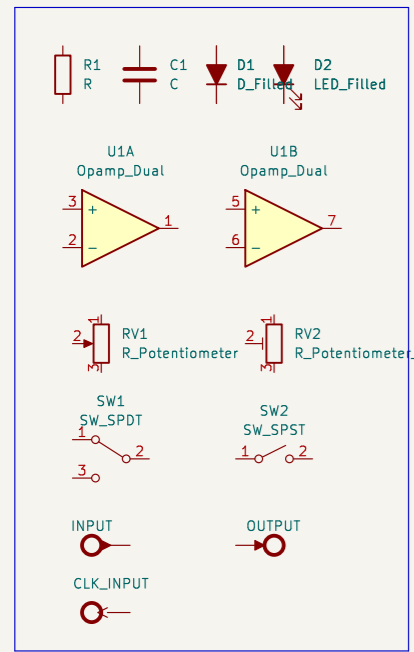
R1
R

C1
C

D1
D_Filled

D2
LED_Filled

U1A
Opamp_Dual
3 +
2 −
1

U1B
Opamp_Dual
5 +
6 −
7

1
2
3
RV1
R_Potentiometer

1
2
3
RV2
R_Potentiometer

SW1
SW_SPDT
1
2
3

SW2
SW_SPST
1
2

INPUT

OUTPUT

CLK_INPUT